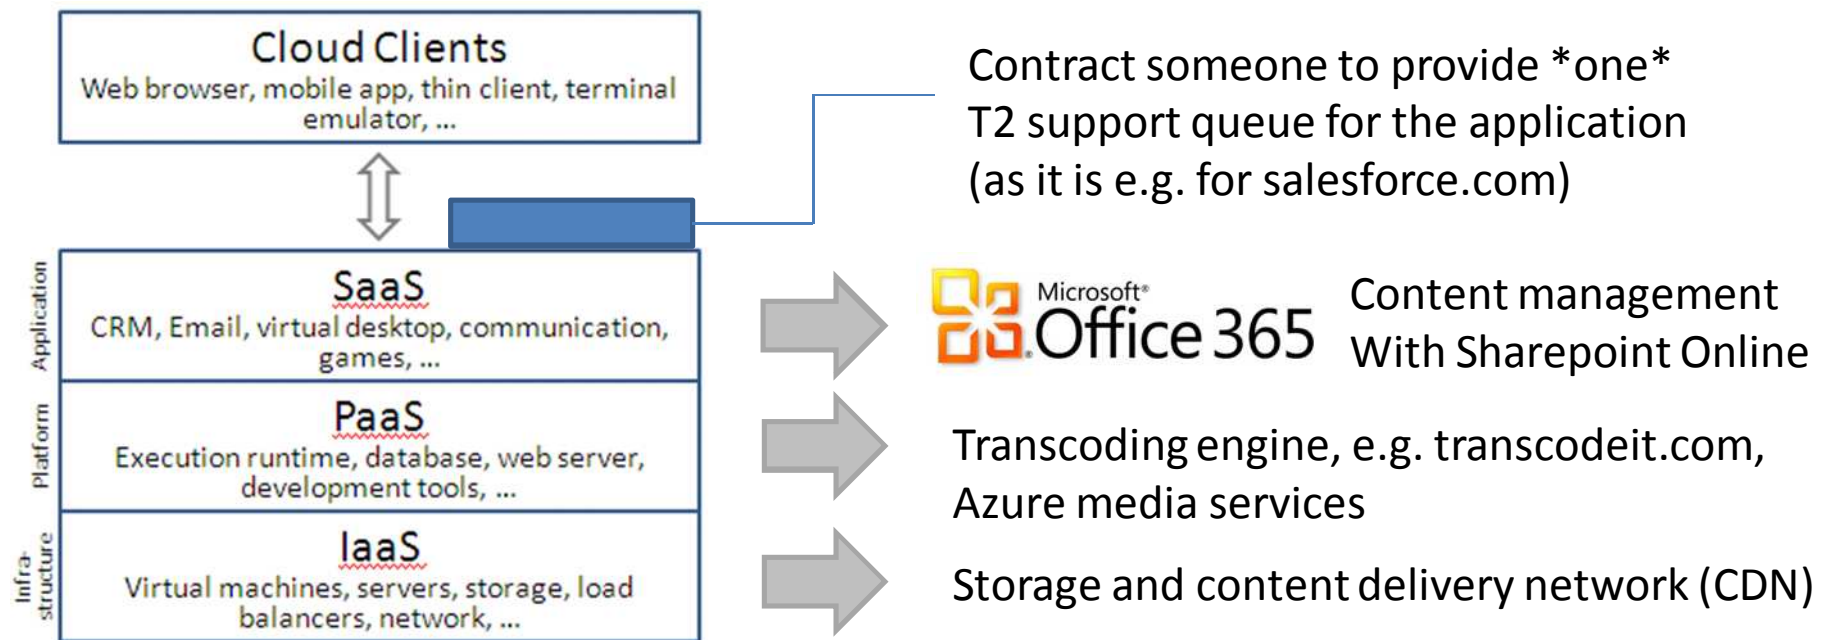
Cloud Clients
Web browser, mobile app, thin client, terminal emulator, ...

Contract someone to provide *one* T2 support queue for the application (as it is e.g. for salesforce.com)

Application
SaaS
CRM, Email, virtual desktop, communication, games, ...

Microsoft® Office 365

Content management With Sharepoint Online

Platform
PaaS
Execution runtime, database, web server, development tools, ...

Transcoding engine, e.g. transcodeit.com, Azure media services

Infra-structure
IaaS
Virtual machines, servers, storage, load balancers, network, ...

Storage and content delivery network (CDN)